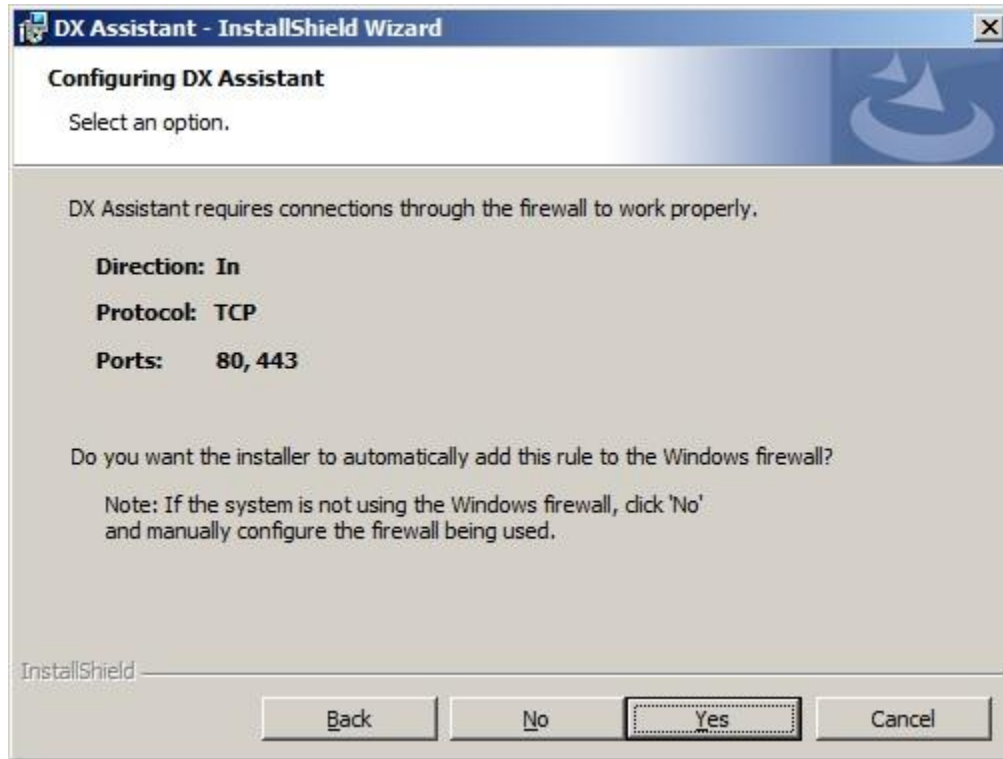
DX Assistant - InstallShield Wizard

Configuring DX Assistant

Select an option.

DX Assistant requires connections through the firewall to work properly.

Direction: In

Protocol: TCP

Ports: 80, 443

Do you want the installer to automatically add this rule to the Windows firewall?

Note: If the system is not using the Windows firewall, click 'No' and manually configure the firewall being used.

InstallShield

Back

No

Yes

Cancel